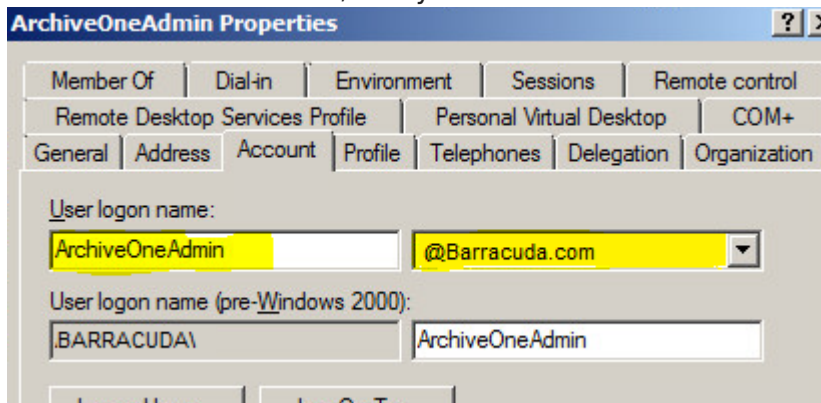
ArchiveOneAdmin Properties

?

Member Of | Dial-in | Environment | Sessions | Remote control
Remote Desktop Services Profile | Personal Virtual Desktop | COM+
General | Address | Account | Profile | Telephones | Delegation | Organization

User logon name:
ArchiveOneAdmin
@Barracuda.com

User logon name (pre-Windows 2000):
.BARRACUDA\
ArchiveOneAdmin